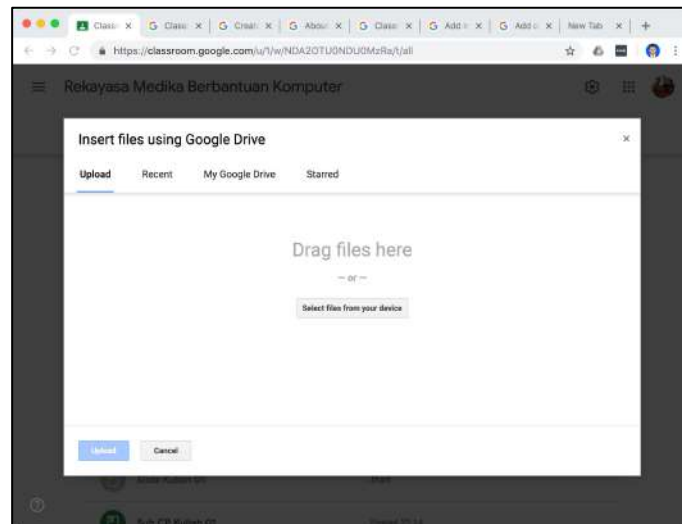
Class × | G Class × | G Creat × | G About × | G Class × | G Add × | G Add × | New Tab ×

https://classroom.google.com/u/1/w/NDA2OTU0NDU0MzRa/t/all

Rekayasa Medika Berbantuan Komputer

Insert files using Google Drive

×

Upload Recent My Google Drive Starred

Drag files here

— or —

Select files from your device

Upload Cancel

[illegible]

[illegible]